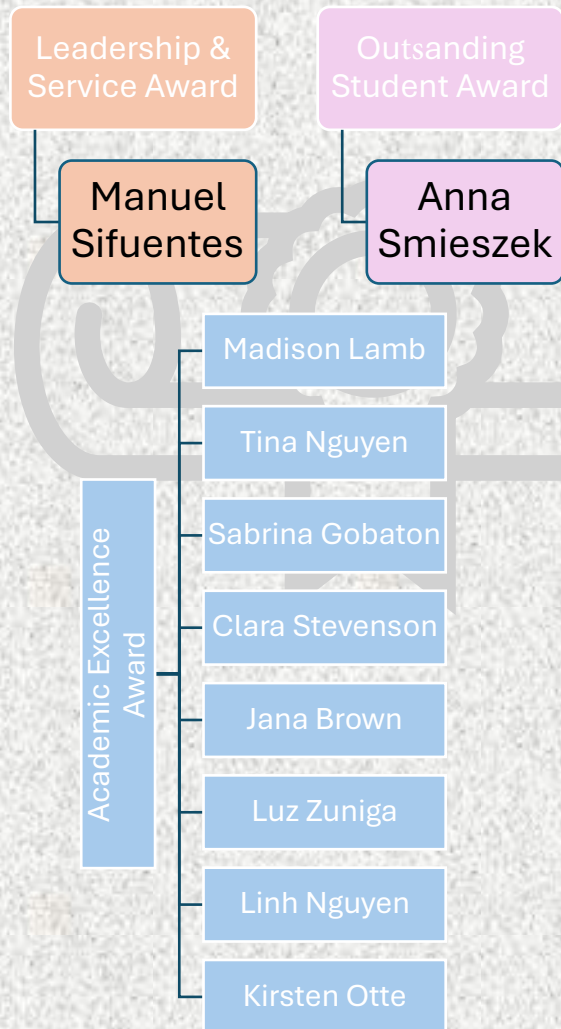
Leadership & Service Award

Manuel Sifuentes

Outsanding Student Award

Anna Smieszek

Academic Excellence Award

Madison Lamb

Tina Nguyen

Sabrina Gobaton

Clara Stevenson

Jana Brown

Luz Zuniga

Linh Nguyen

Kirsten Otte